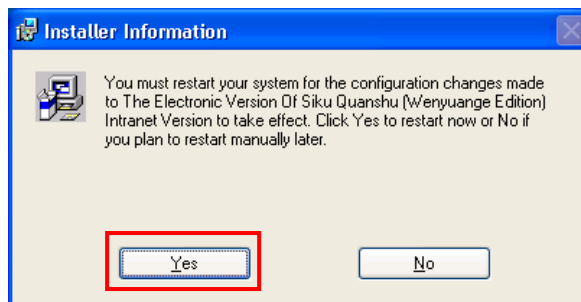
Installer Information

You must restart your system for the configuration changes made to The Electronic Version Of Siku Quanshu (Wenyuange Edition) Intranet Version to take effect. Click Yes to restart now or No if you plan to restart manually later.

Yes

No